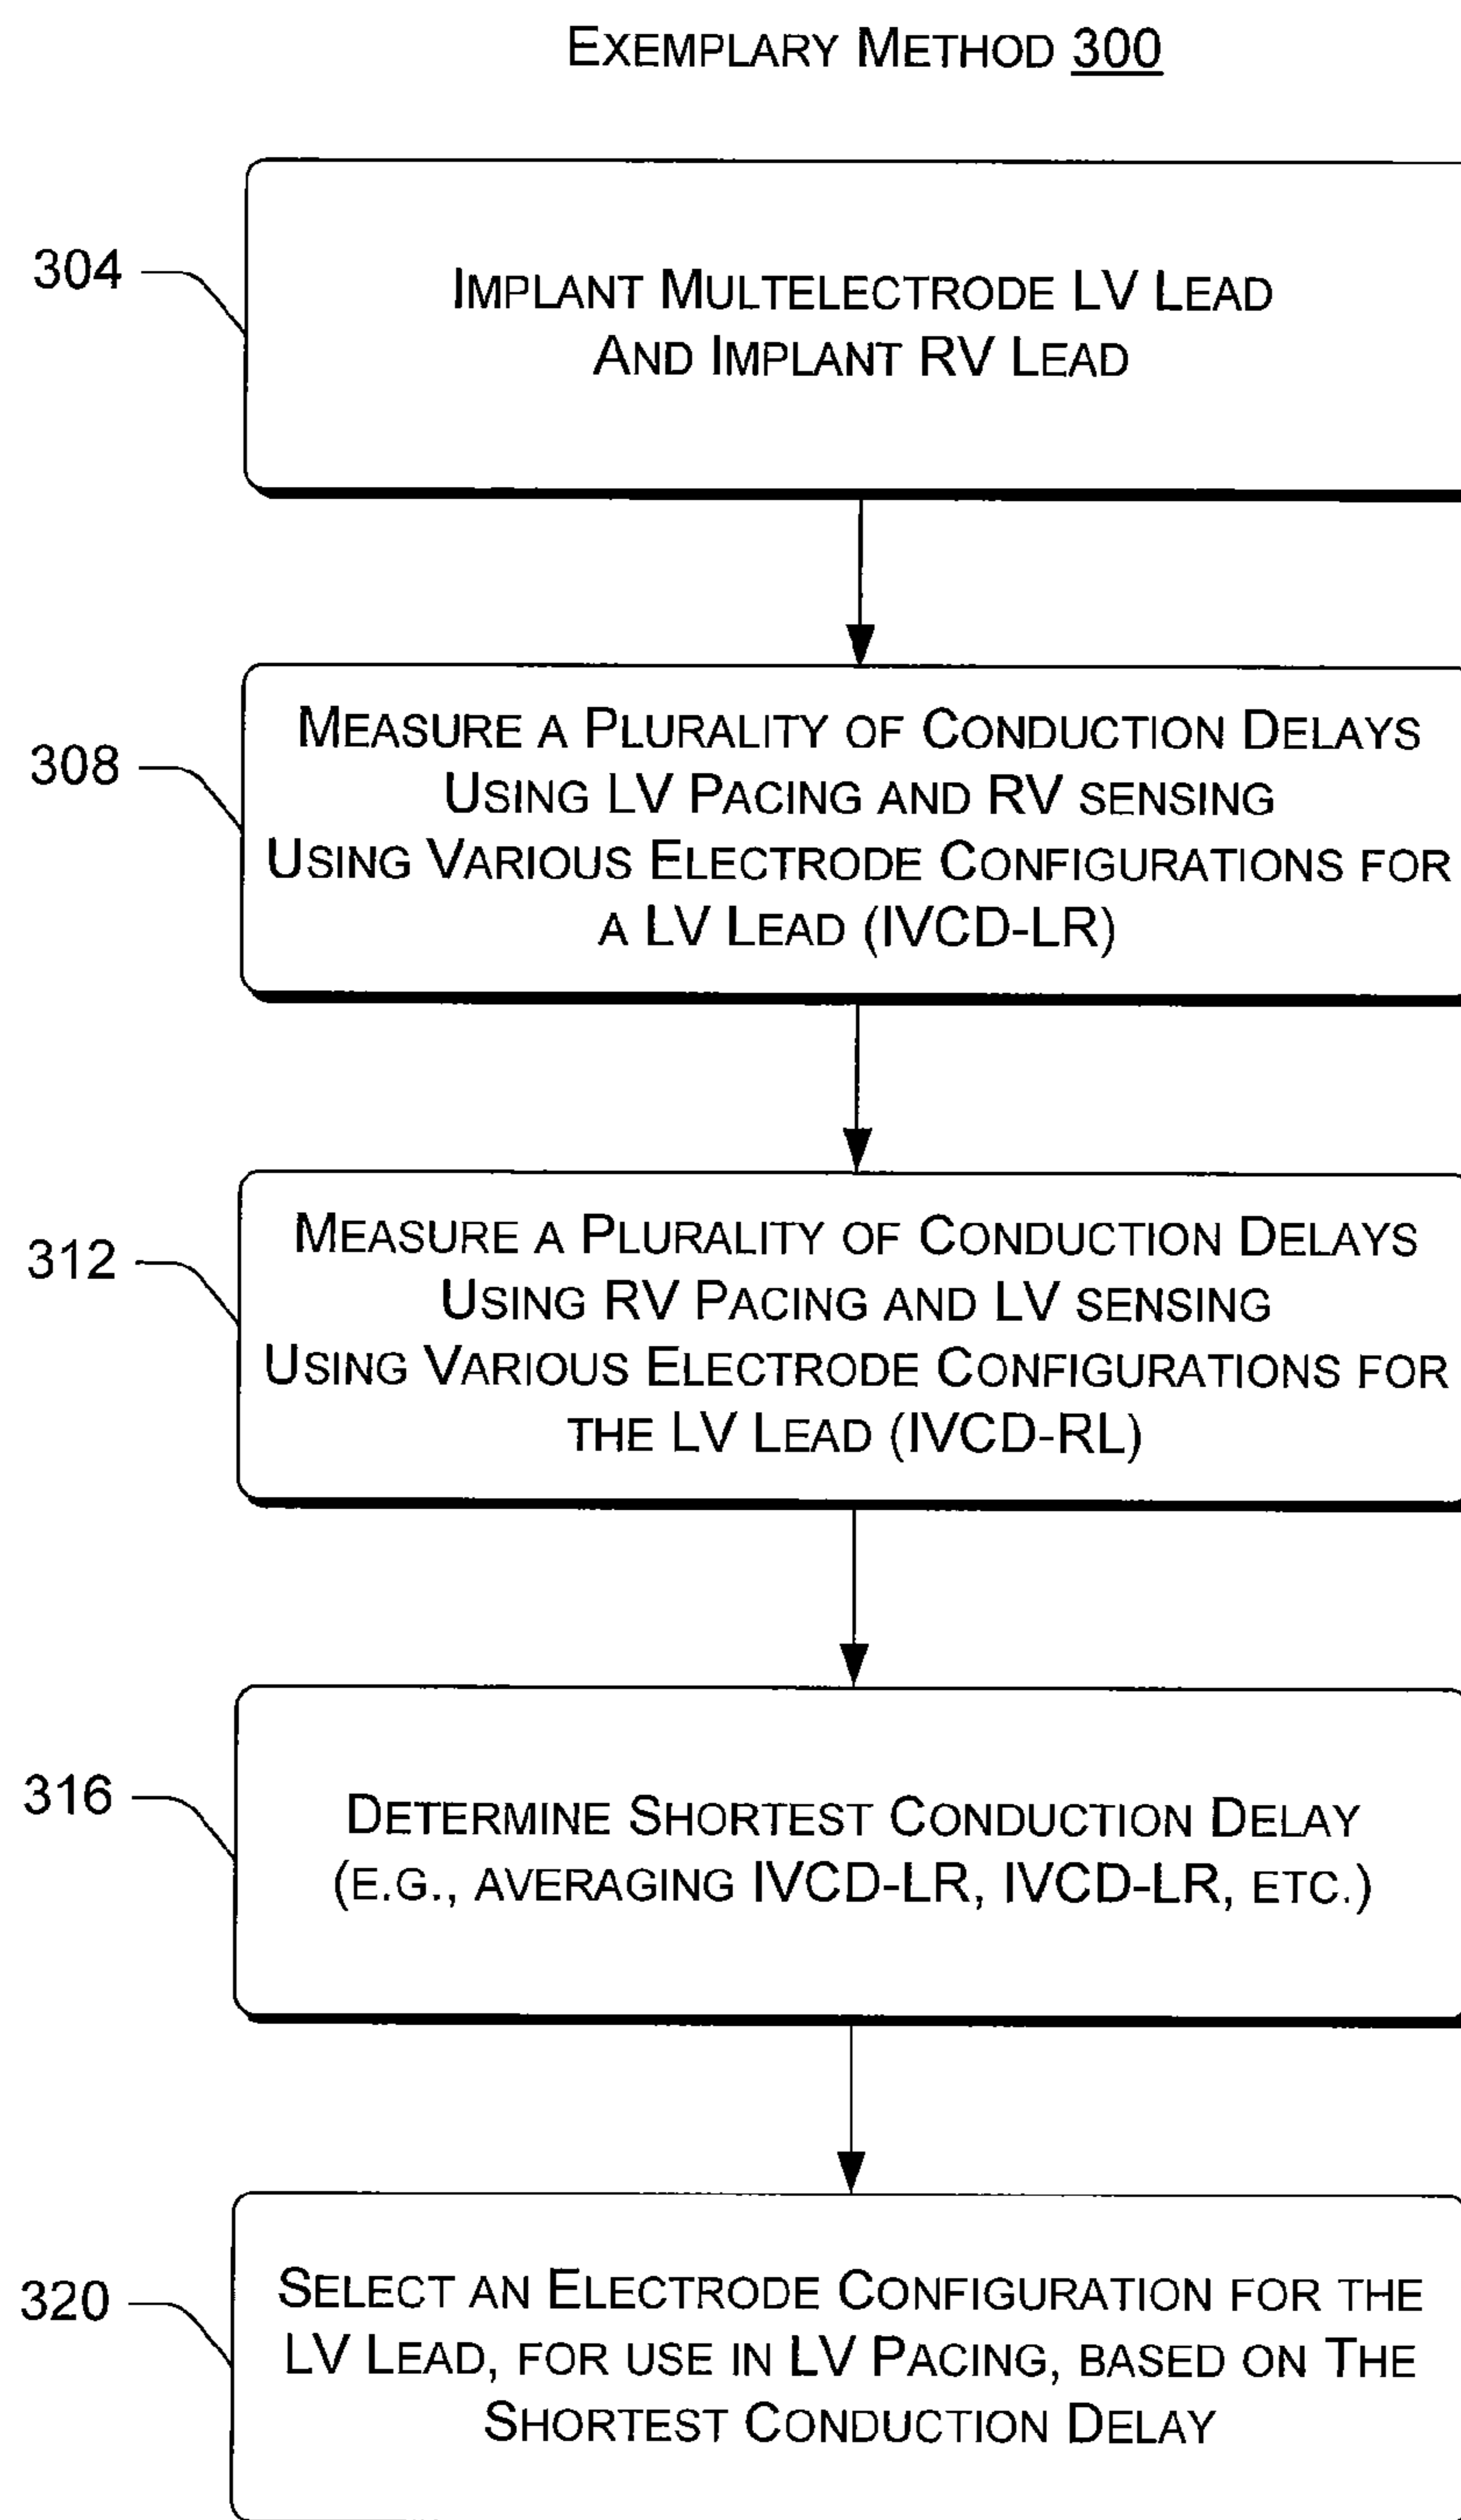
EXEMPLARY METHOD 300

304

IMPLANT MULTELECTRODE LV LEAD AND IMPLANT RV LEAD

308

MEASURE A PLURALITY OF CONDUCTION DELAYS USING LV PACING AND RV SENSING USING VARIOUS ELECTRODE CONFIGURATIONS FOR A LV LEAD (IVCD-LR)

312

MEASURE A PLURALITY OF CONDUCTION DELAYS USING RV PACING AND LV SENSING USING VARIOUS ELECTRODE CONFIGURATIONS FOR THE LV LEAD (IVCD-RL)

316

DETERMINE SHORTEST CONDUCTION DELAY (E.G., AVERAGING IVCD-LR, IVCD-LR, ETC.)

320

SELECT AN ELECTRODE CONFIGURATION FOR THE LV LEAD, FOR USE IN LV PACING, BASED ON THE SHORTEST CONDUCTION DELAY